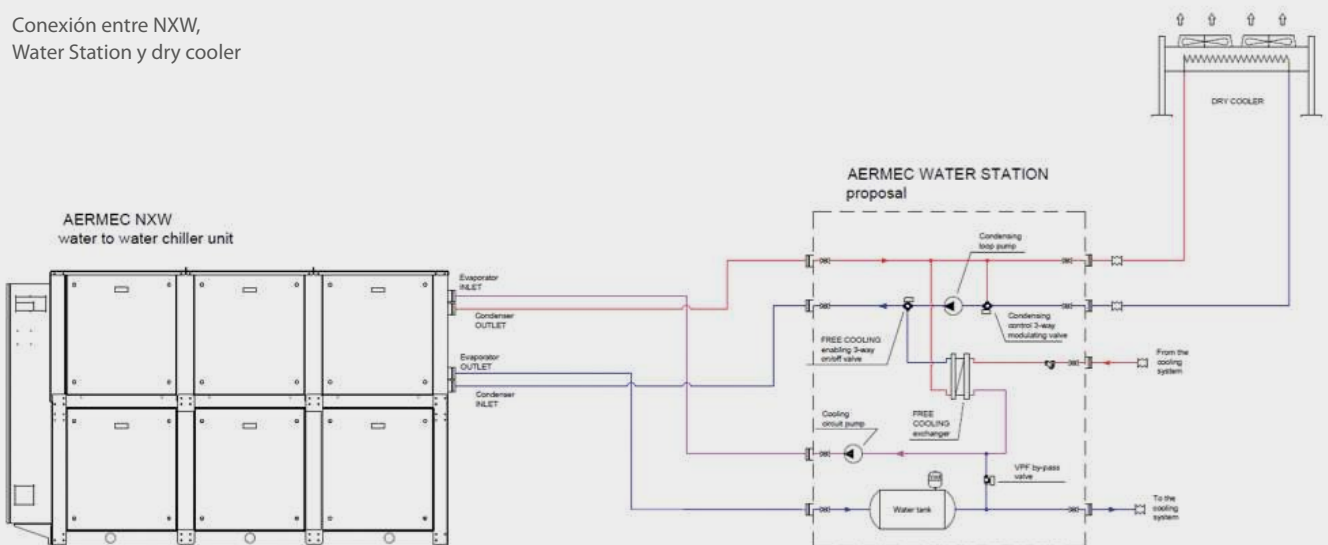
Conexión entre NXW,
Water Station y dry cooler

DRY COOLER

AERMEC WATER STATION
proposal

AERMEC NXW
water to water chiller unit

Evaporator
INLET

Condenser
OUTLET

Evaporator
OUTLET

Condenser
INLET

Condensing
loop pump

Condensing
control 3-way
modulating valve

FREE COOLING
enabling 3-way
on/off valve

From the
cooling
system

Cooling
circuit pump

FREE
COOLING
exchanger

VPF by-pass
valve

Water tank

To the
cooling
system